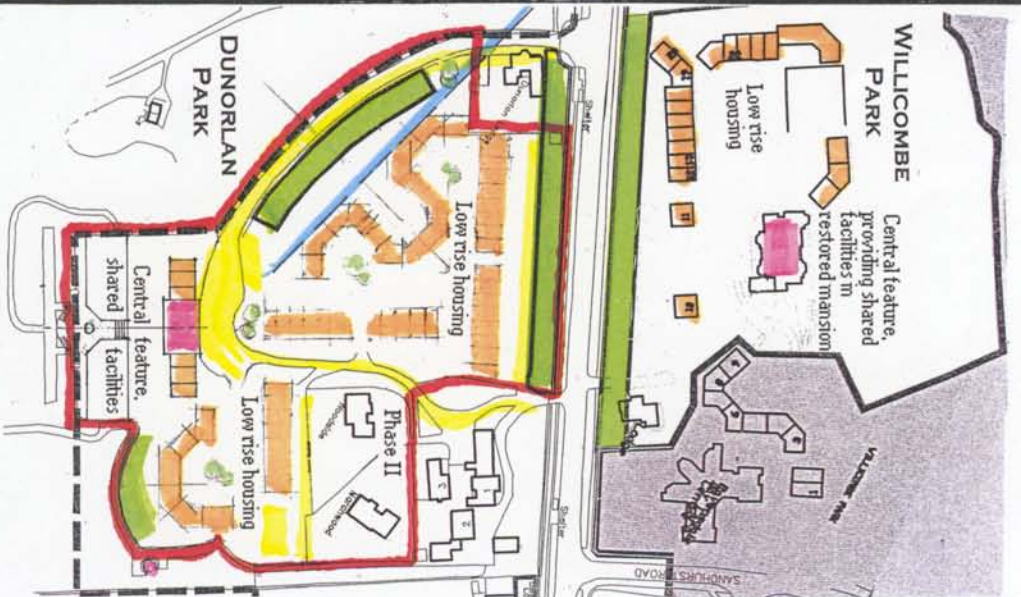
DUNORLAN PARK

WILLICOMBE PARK

Low rise housing

Central feature, providing shared facilities in restored mansion

Low rise housing

Central feature, shared facilities

Low rise housing

Phase II

SANDHURST ROAD

WILLICOMBE PARK

Shelter

Shelter

1

2

3